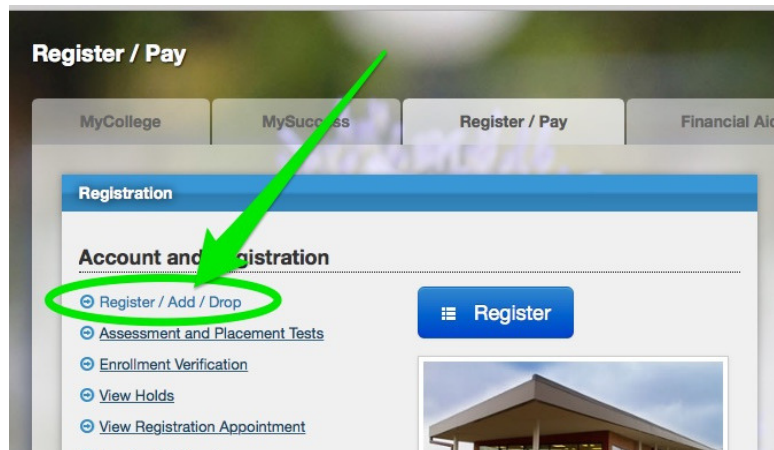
Register / Pay

MyCollege

MySuccess

Register / Pay

Financial Ai

Registration

Account and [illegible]gistration

Register / Add / Drop

Assessment and Placement Tests

Enrollment Verification

View Holds

View Registration Appointment

Register